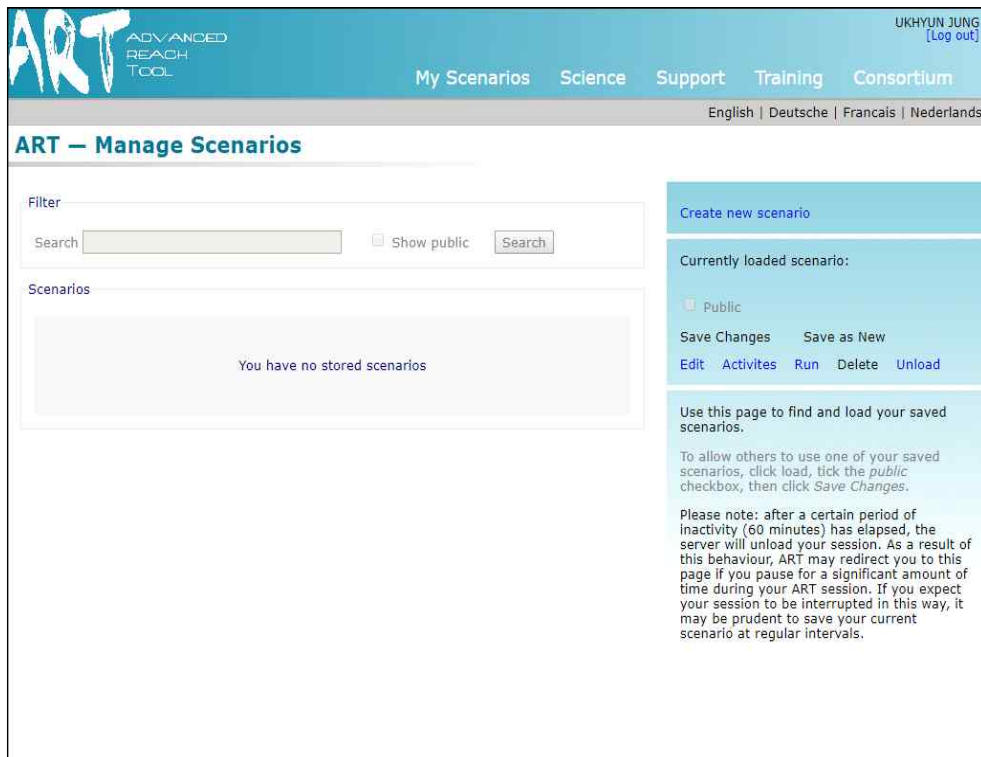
ART ADVANCED REACH TOOL

UKHYUN JUNG
[Log out]

My Scenarios Science Support Training Consortium

English | Deutsche | Francais | Nederlands

ART — Manage Scenarios

Filter

Search

Show public

Search

Scenarios

You have no stored scenarios

Create new scenario

Currently loaded scenario:

Public

Save Changes Save as New

Edit Activites Run Delete Unload

Use this page to find and load your saved scenarios.

To allow others to use one of your saved scenarios, click load, tick the *public* checkbox, then click *Save Changes*.

Please note: after a certain period of inactivity (60 minutes) has elapsed, the server will unload your session. As a result of this behaviour, ART may redirect you to this page if you pause for a significant amount of time during your ART session. If you expect your session to be interrupted in this way, it may be prudent to save your current scenario at regular intervals.